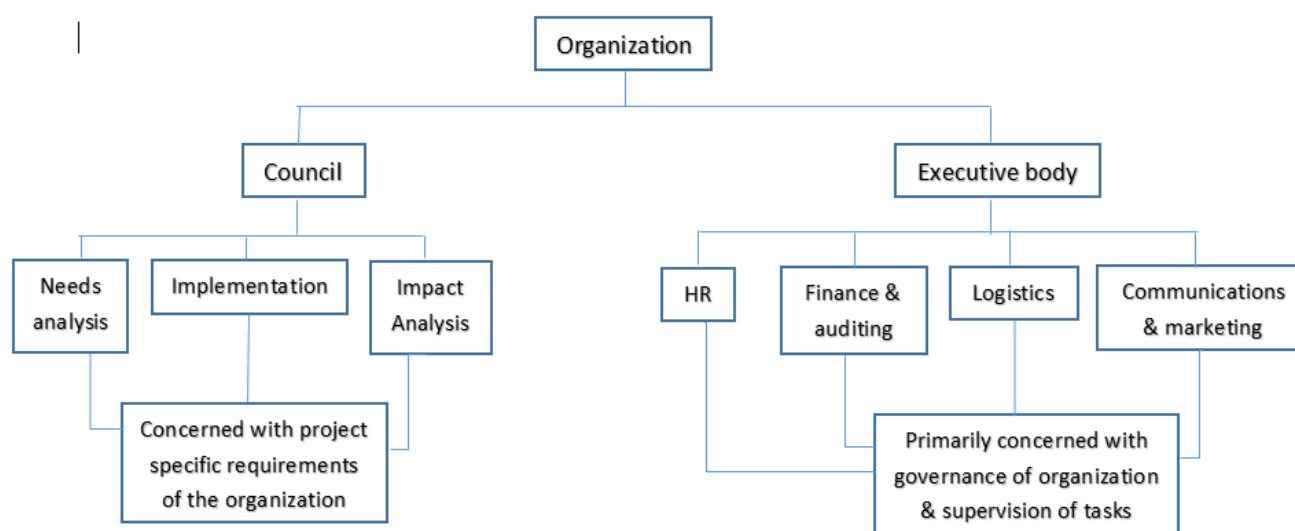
Organization

Council

Executive body

Needs analysis

Implementation

Impact Analysis

HR

Finance & auditing

Logistics

Communications & marketing

Concerned with project specific requirements of the organization

Primarily concerned with governance of organization & supervision of tasks